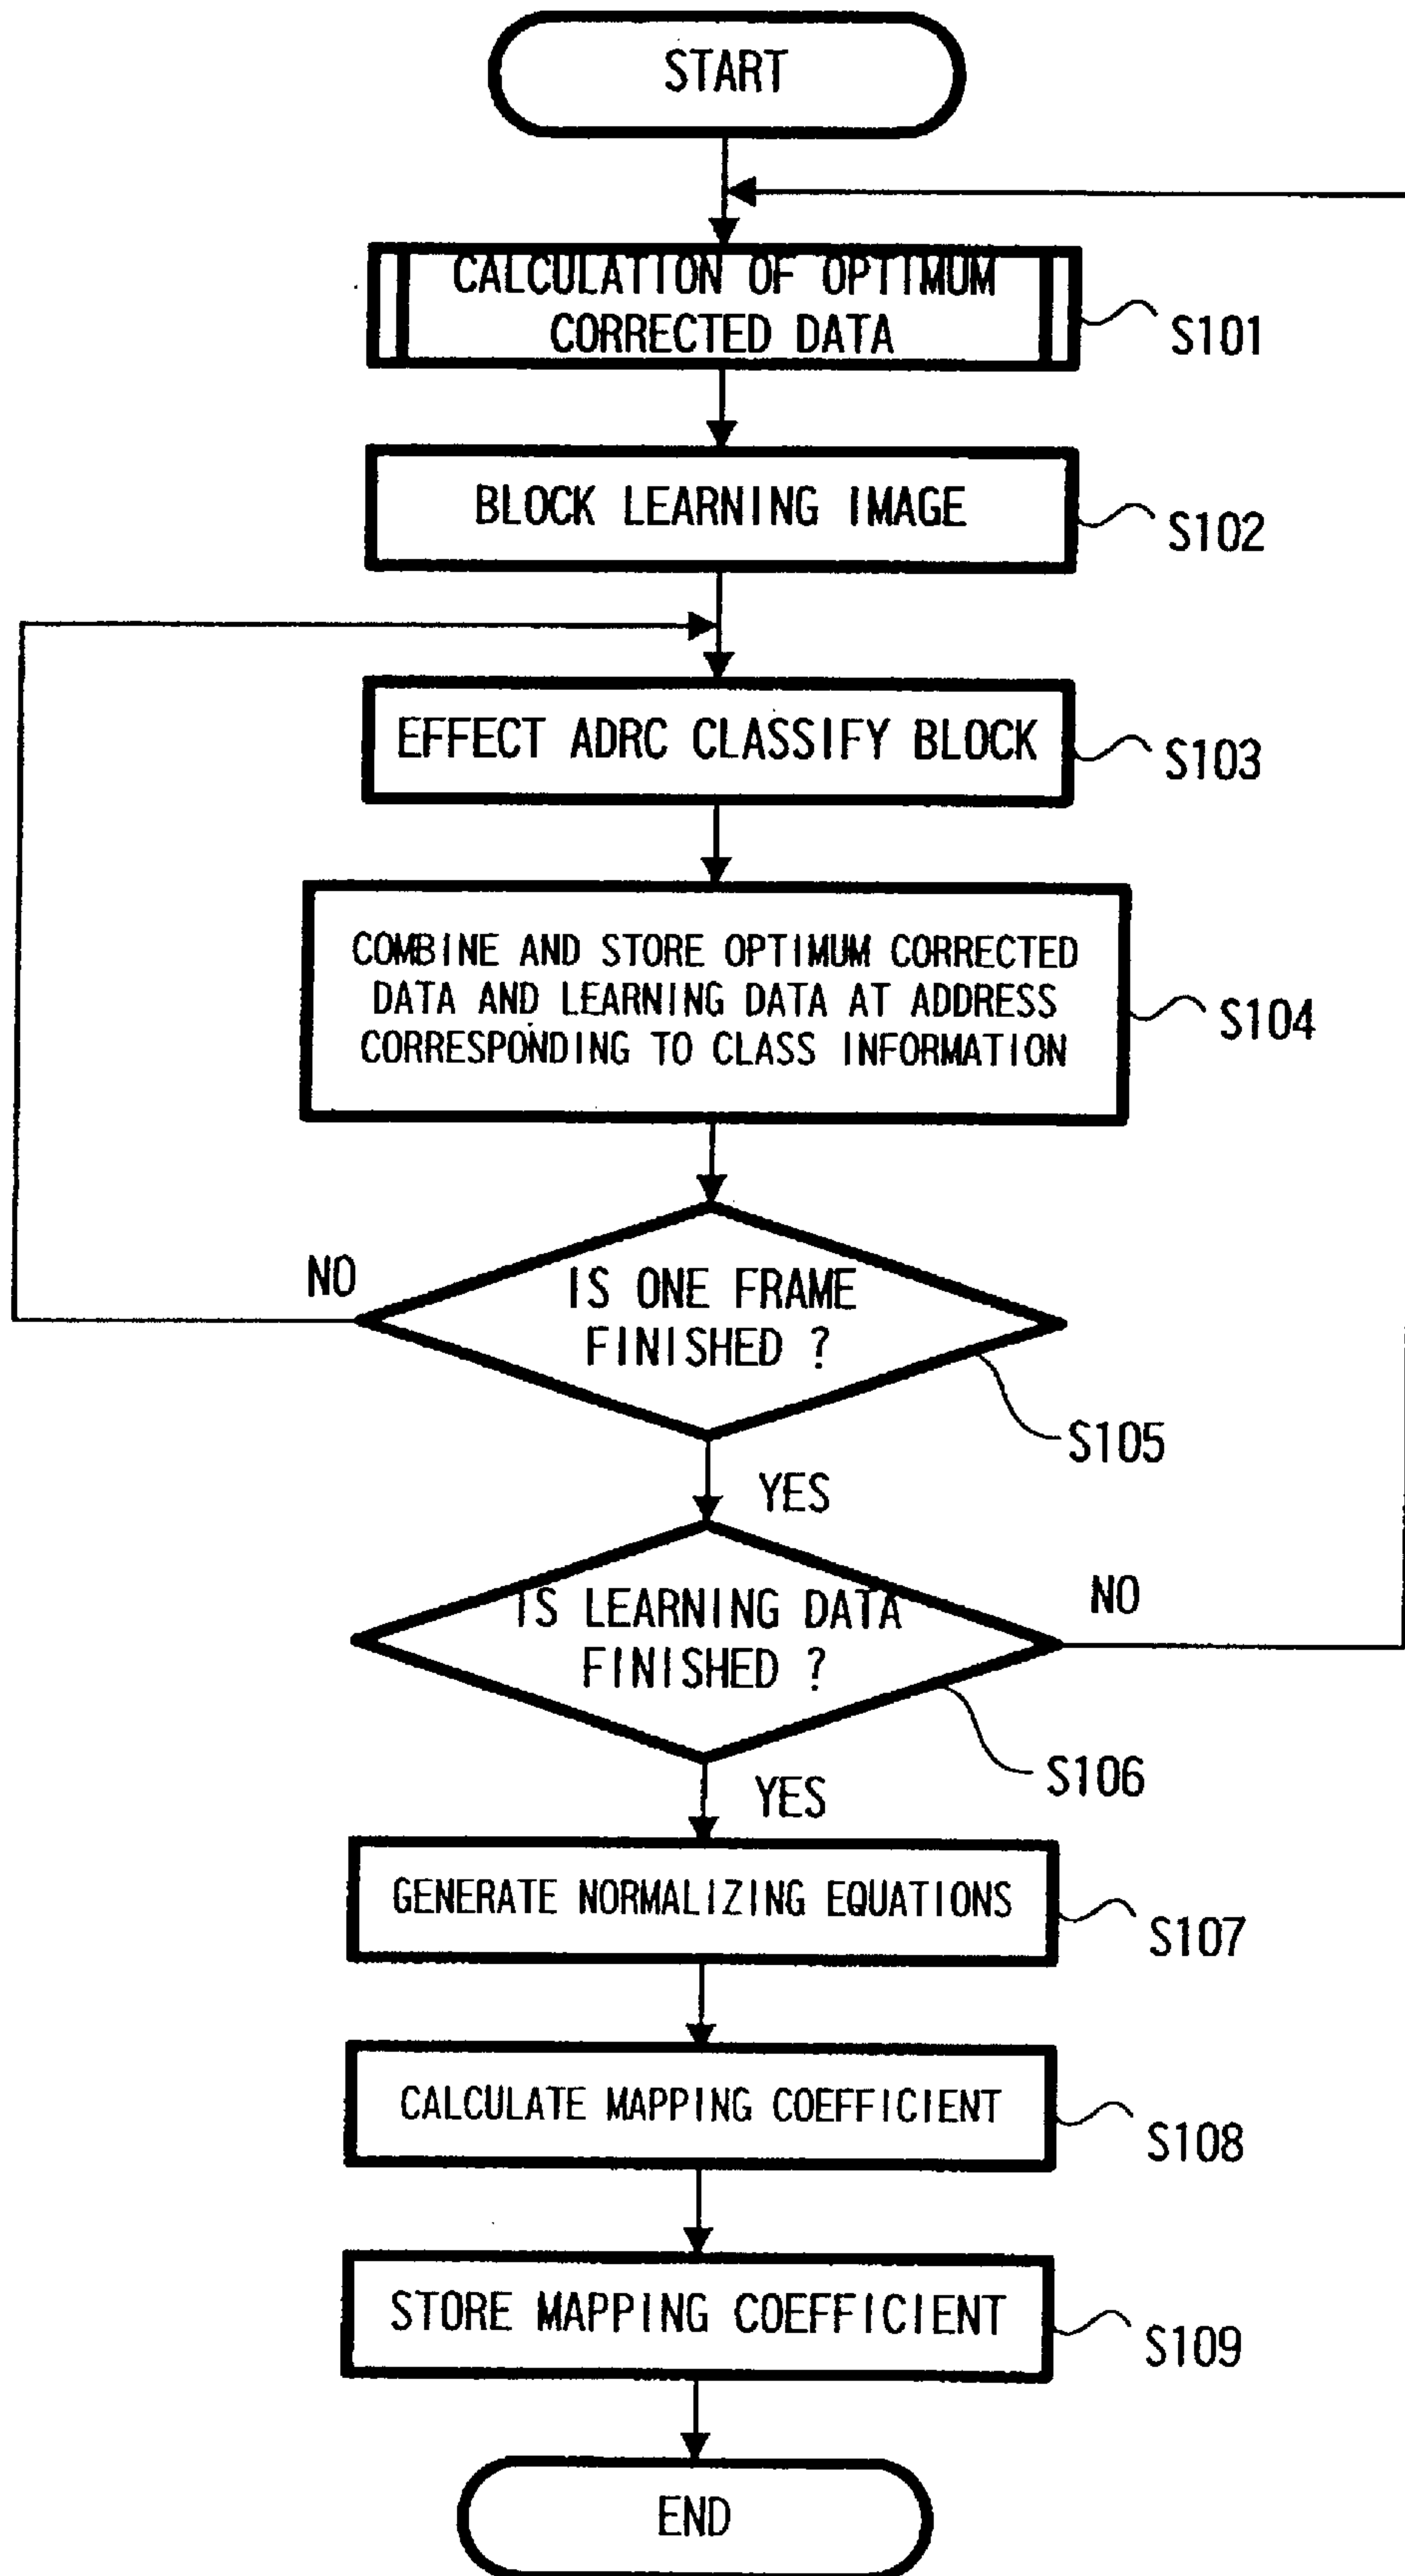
START

CALCULATION OF OPTIMUM CORRECTED DATA

S101

BLOCK LEARNING IMAGE

S102

EFFECT ADRC CLASSIFY BLOCK

S103

COMBINE AND STORE OPTIMUM CORRECTED DATA AND LEARNING DATA AT ADDRESS CORRESPONDING TO CLASS INFORMATION

S104

NO

IS ONE FRAME FINISHED ?

S105

YES

IS LEARNING DATA FINISHED ?

NO

S106

YES

GENERATE NORMALIZING EQUATIONS

S107

CALCULATE MAPPING COEFFICIENT

S108

STORE MAPPING COEFFICIENT

S109

END